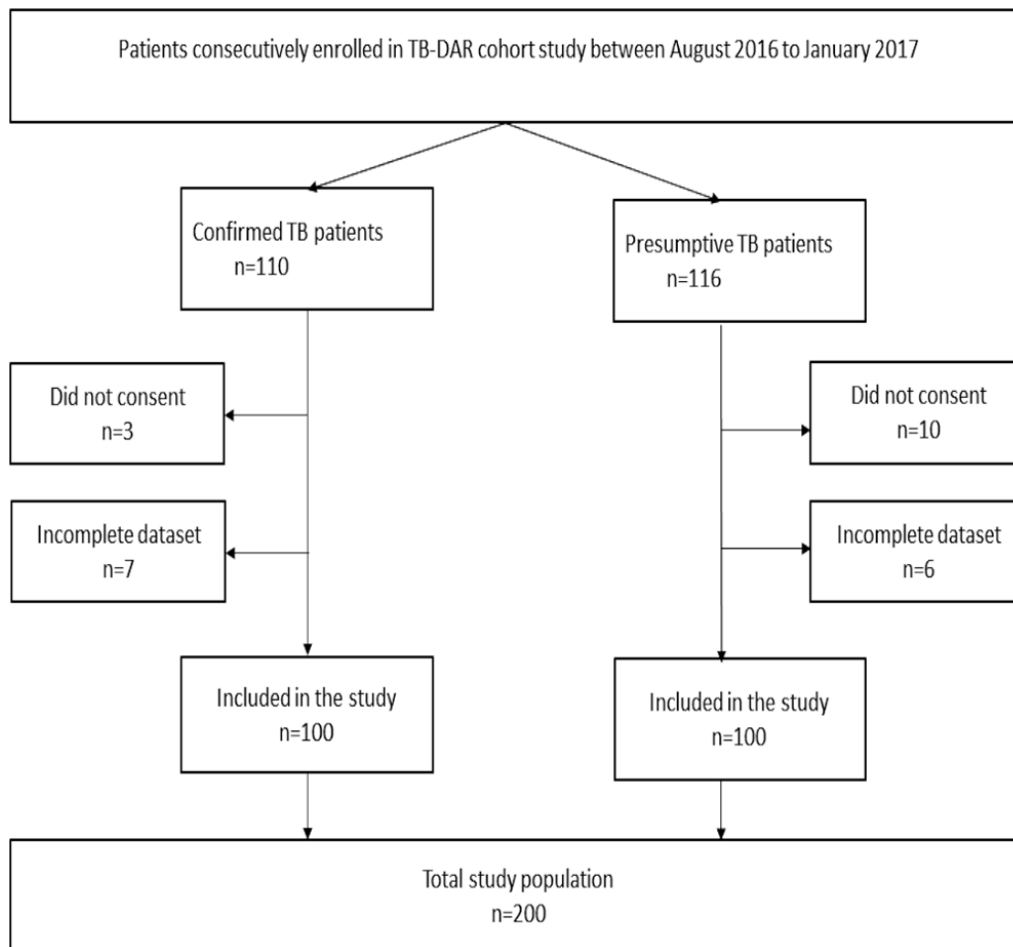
Patients consecutively enrolled in TB-DAR cohort study between August 2016 to January 2017

Confirmed TB patients
n=110

Presumptive TB patients
n=116

Did not consent
n=3

Did not consent
n=10

Incomplete dataset
n=7

Incomplete dataset
n=6

Included in the study
n=100

Included in the study
n=100

Total study population
n=200